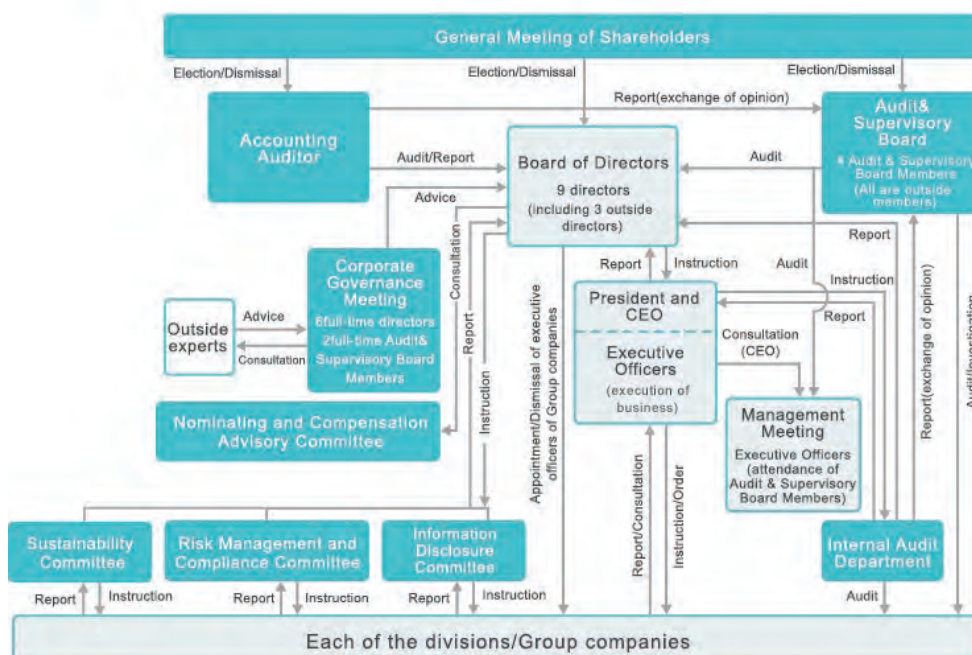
General Meeting of Shareholders

Election/Dismissal

Election/Dismissal

Election/Dismissal

Report(exchange of opinion)

Accounting Auditor

Audit/Report

Board of Directors
9 directors
(including 3 outside directors)

Audit

Audit& Supervisory Board
4 Audit & Supervisory Board Members
(All are outside members)

Advice

Consultation

Report

Report

Instruction

Audit

Instruction

Report

Corporate Governance Meeting
6full-time directors
2full-time Audit& Supervisory Board Members

Advice

Outside experts

Consultation

President and CEO

Executive Officers
(execution of business)

Consultation
(CEO)

Report(exchange of opinion)

Audit/investigation

Nominating and Compensation Advisory Committee

Instruction

Appointment/Dismissal of executive officers of Group companies

Management Meeting
Executive Officers
(attendance of Audit & Supervisory Board Members)

Report/Consultation

Instruction/Order

Sustainability Committee

Risk Management and Compliance Committee

Information Disclosure Committee

Internal Audit Department

Report

Instruction

Report

Instruction

Report

Instruction

Audit

Each of the divisions/Group companies